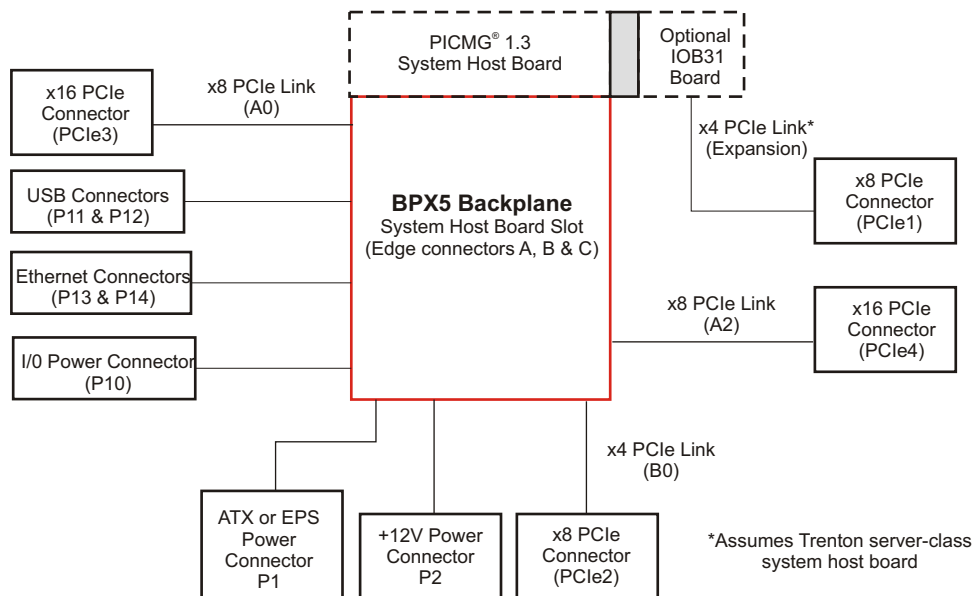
PICMG® 1.3
System Host Board

Optional
IOB31
Board

x16 PCIe
Connector
(PCIe3)

x8 PCIe Link
(A0)

x4 PCIe Link*
(Expansion)

USB Connectors
(P11 & P12)

**BPX5 Backplane**
System Host Board Slot
(Edge connectors A, B & C)

x8 PCIe
Connector
(PCIe1)

Ethernet Connectors
(P13 & P14)

x8 PCIe Link
(A2)

x16 PCIe
Connector
(PCIe4)

I/0 Power Connector
(P10)

x4 PCIe Link
(B0)

ATX or EPS
Power
Connector
P1

+12V Power
Connector
P2

x8 PCIe
Connector
(PCIe2)

*Assumes Trenton server-class
system host board